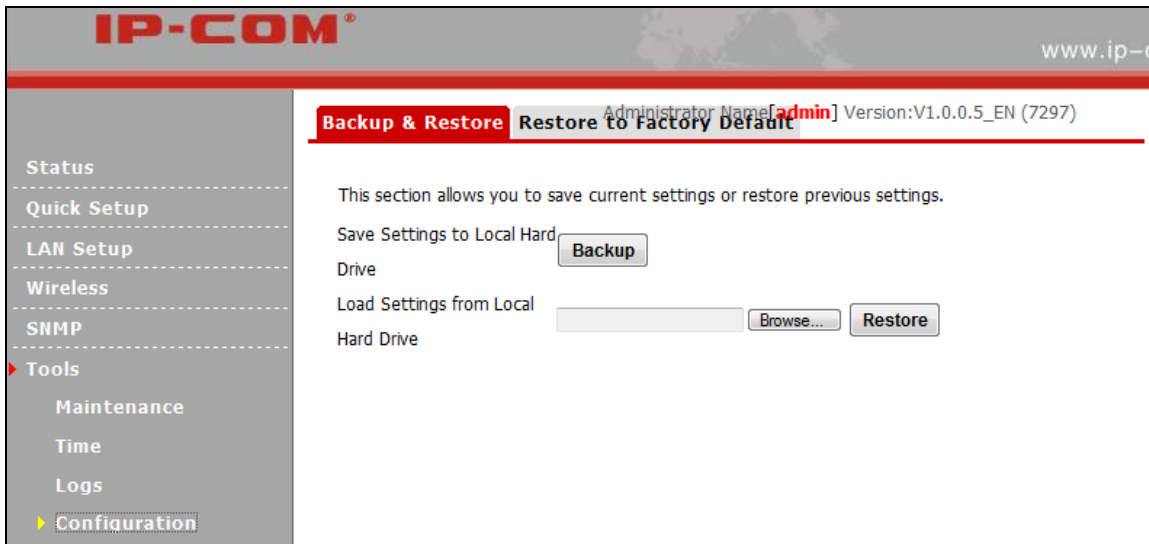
IP-COM®

www.ip-

Status
Quick Setup
LAN Setup
Wireless
SNMP
Tools
Maintenance
Time
Logs
Configuration

Backup & Restore
Restore to Factory Default

Administrator Name[admin] Version:V1.0.0.5_EN (7297)

This section allows you to save current settings or restore previous settings.

Save Settings to Local Hard Drive
Backup

Load Settings from Local Hard Drive
Browse...
Restore